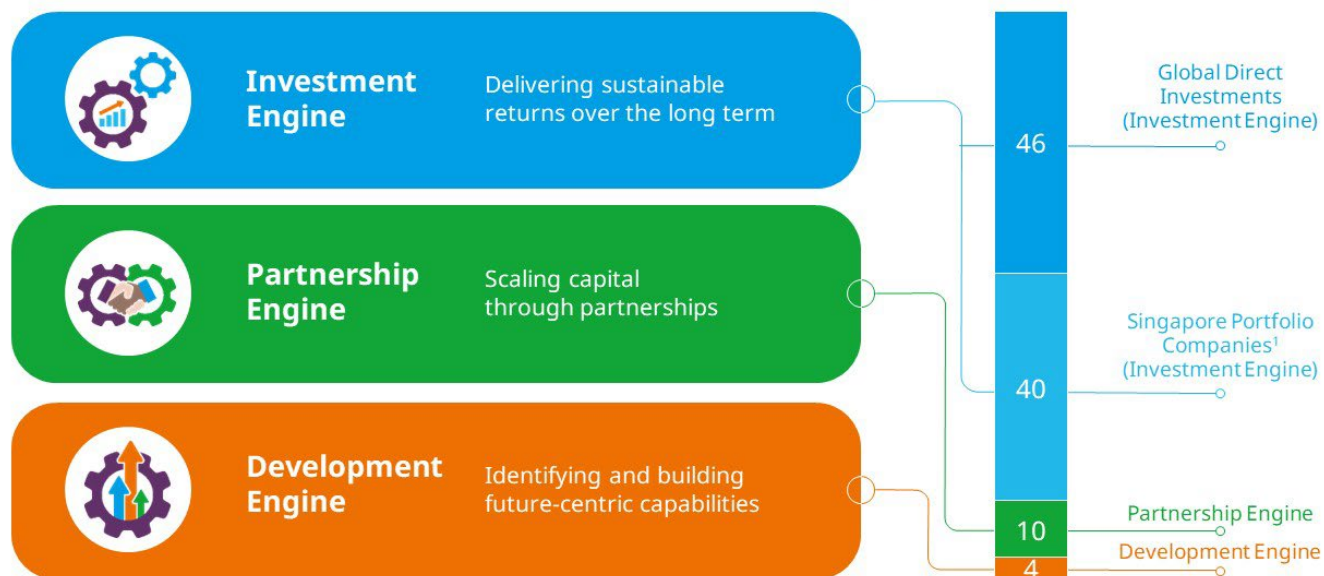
Investment Engine

Delivering sustainable returns over the long term

Partnership Engine

Scaling capital through partnerships

Development Engine

Identifying and building future-centric capabilities

46

40

10

4

Global Direct Investments (Investment Engine)

Singapore Portfolio Companies$^1$ (Investment Engine)

Partnership Engine

Development Engine